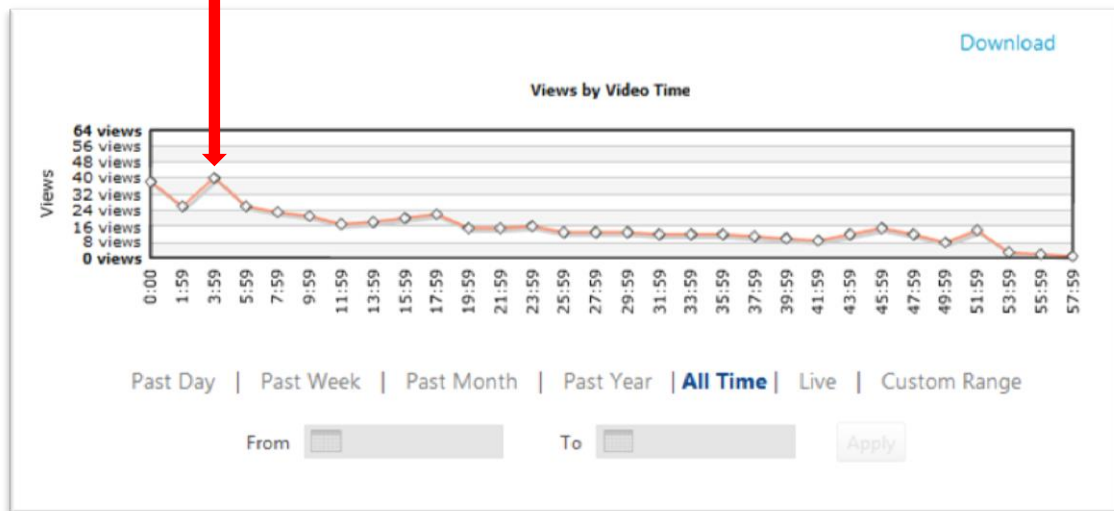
Download

Views by Video Time

Views

64 views
56 views
48 views
40 views
32 views
24 views
16 views
8 views
0 views

0:00
1:59
3:59
5:59
7:59
9:59
11:59
13:59
15:59
17:59
19:59
21:59
23:59
25:59
27:59
29:59
31:59
33:59
35:59
37:59
39:59
41:59
43:59
45:59
47:59
49:59
51:59
53:59
55:59
57:59

Past Day | Past Week | Past Month | Past Year | All Time | Live | Custom Range

From To Apply